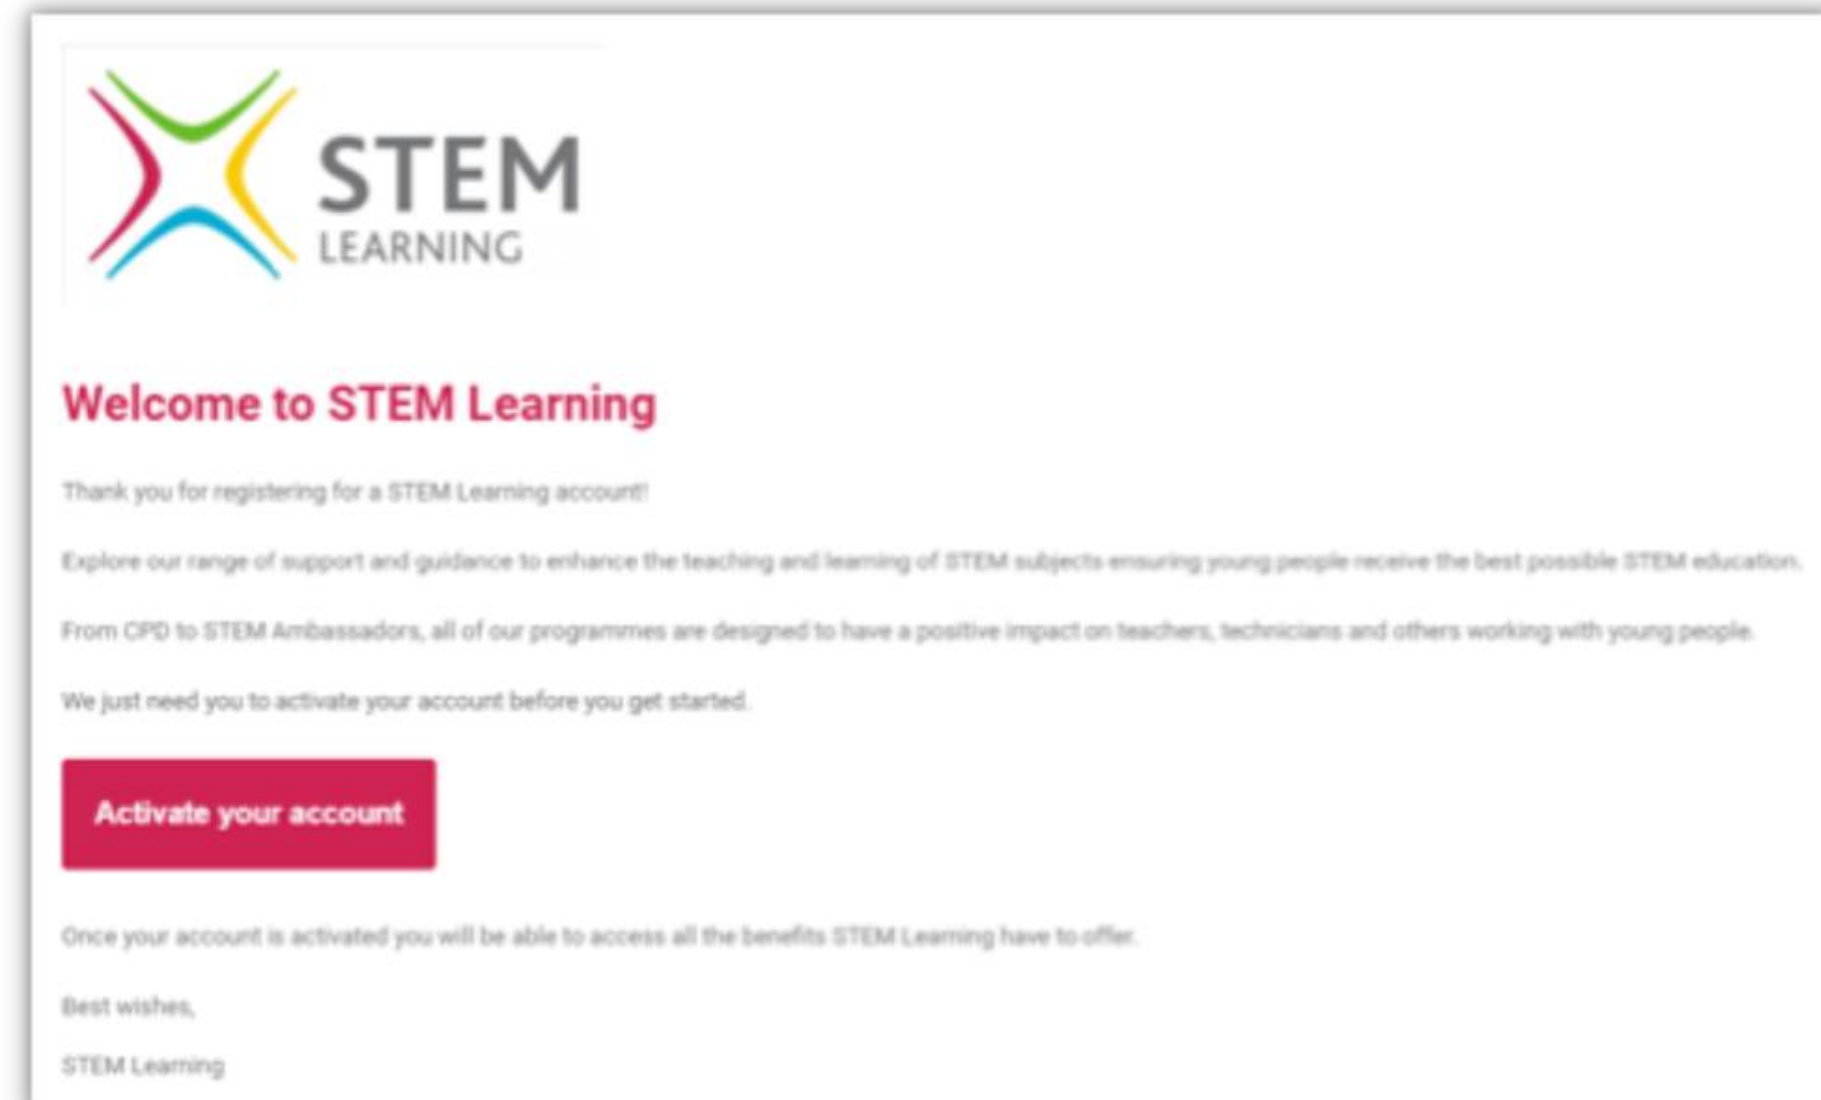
STEM
LEARNING

Welcome to STEM Learning

Thank you for registering for a STEM Learning account!

Explore our range of support and guidance to enhance the teaching and learning of STEM subjects ensuring young people receive the best possible STEM education.

From CPD to STEM Ambassadors, all of our programmes are designed to have a positive impact on teachers, technicians and others working with young people.

We just need you to activate your account before you get started.

Activate your account

Once your account is activated you will be able to access all the benefits STEM Learning have to offer.

Best wishes,

STEM Learning